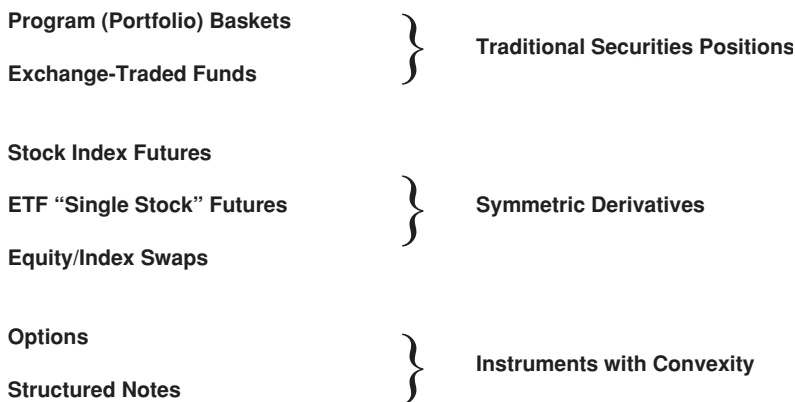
Program (Portfolio) Baskets

Exchange-Traded Funds

Traditional Securities Positions

Stock Index Futures

ETF "Single Stock" Futures

Equity/Index Swaps

Symmetric Derivatives

Options

Structured Notes

Instruments with Convexity